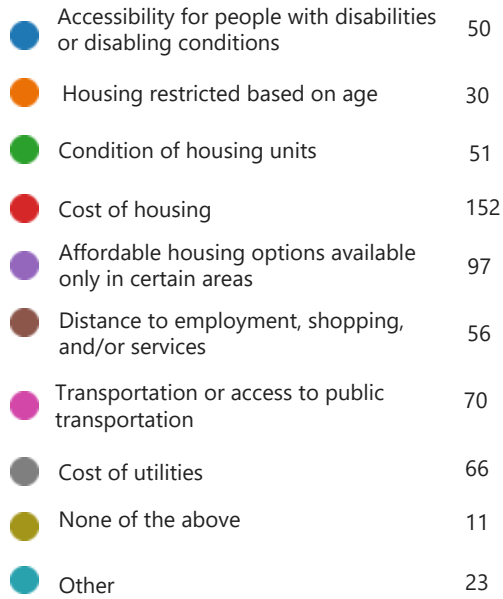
| | |
|---|---|
| Accessibility for people with disabilities or disabling conditions | 50 |
| Housing restricted based on age | 30 |
| Condition of housing units | 51 |
| Cost of housing | 152 |
| Affordable housing options available only in certain areas | 97 |
| Distance to employment, shopping, and/or services | 56 |
| Transportation or access to public transportation | 70 |
| Cost of utilities | 66 |
| None of the above | 11 |
| Other | 23 |